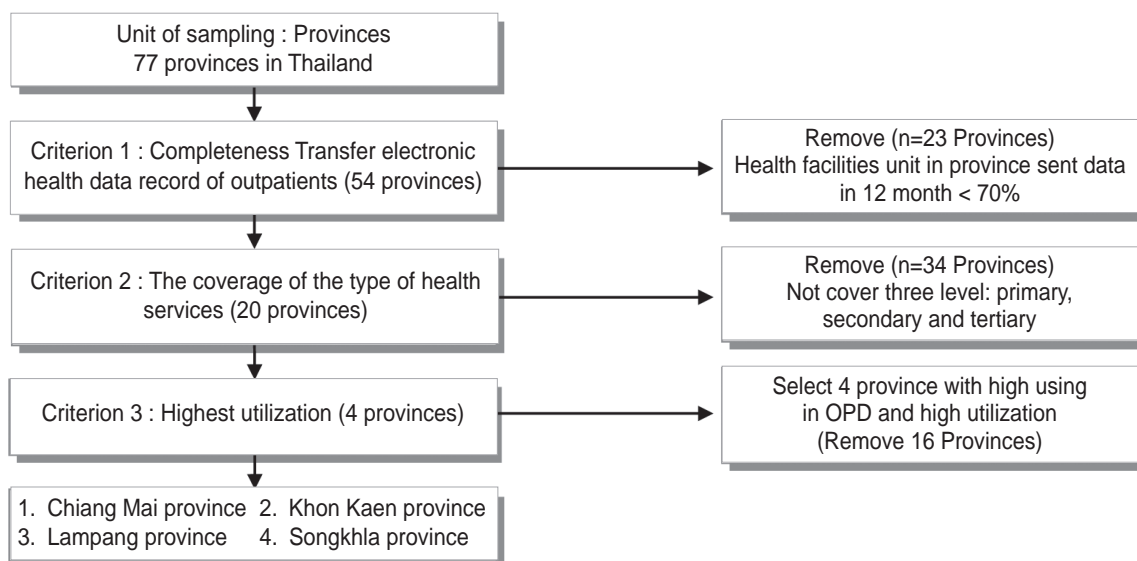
Unit of sampling : Provinces
77 provinces in Thailand

Criterion 1 : Completeness Transfer electronic health data record of outpatients (54 provinces)

Remove (n=23 Provinces)
Health facilities unit in province sent data in 12 month < 70%

Criterion 2 : The coverage of the type of health services (20 provinces)

Remove (n=34 Provinces)
Not cover three level: primary, secondary and tertiary

Criterion 3 : Highest utilization (4 provinces)

Select 4 province with high using in OPD and high utilization
(Remove 16 Provinces)

1. Chiang Mai province 2. Khon Kaen province
3. Lampang province 4. Songkhla province